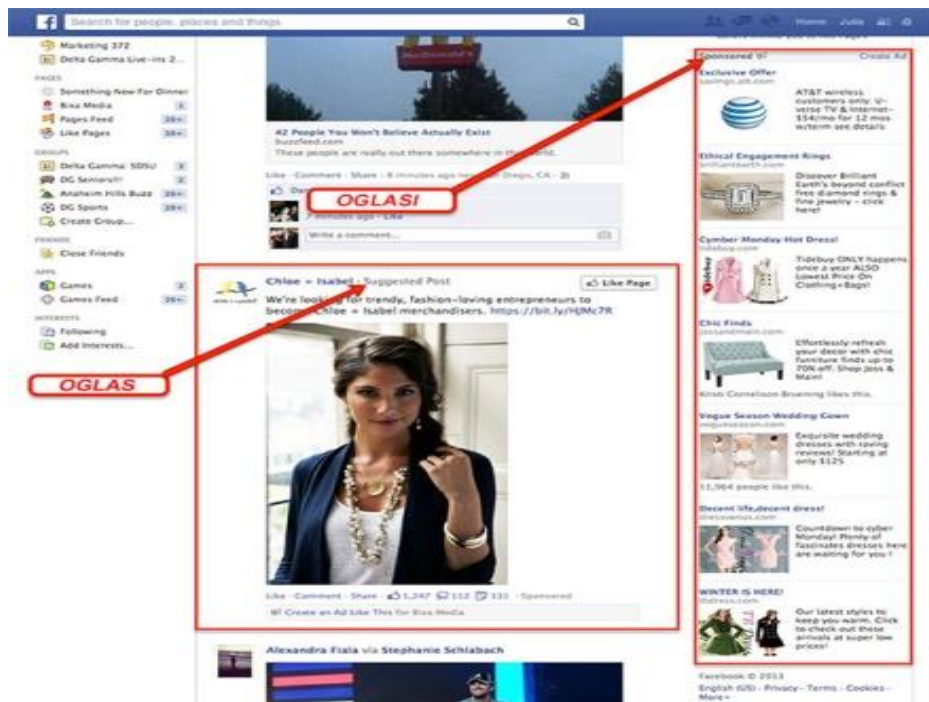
Search for people, places and things

Home Julia

Marketing 372
Delta Gamma Live-ins 2...

PAGES
Something New For Dinner
Bixa Media
Pages Feed
Like Pages

GROUPS
Delta Gamma: SDSU
DG Seniors!!!
Anaheim Hills Buzz
DG Sports
Create Group...

FRIENDS
Close Friends

APPS
Games
Games Feed

INTERESTS
Following
Add Interests...

OGLAS

42 People You Won't Believe Actually Exist
buzzfeed.com
These people are really out there somewhere in the world.

Like · Comment · Share · 8 minutes ago near San Diego, CA ·

OGLASI

7 minutes ago · Like

Write a comment...

Chloe + Isabel · Suggested Post
Like Page
We're looking for trendy, fashion-loving entrepreneurs to become Chloe + Isabel merchandisers. https://bit.ly/HJMc7R

Like · Comment · Share · 1,247 112 131 · Sponsored
Create an Ad Like This for Bixa Media

Alexandra Fiala via Stephanie Schlabach

Sponsored
Create Ad

Exclusive Offer
savings.att.com
AT&T wireless customers only: U-verse TV & Internet- $54/mo for 12 mos w/term see details

Ethical Engagement Rings
brilliantearth.com
Discover Brilliant Earth's beyond conflict free diamond rings & fine jewelry – click here!

Cymber Monday Hot Dress!
tidebuy.com
Tidebuy ONLY happens once a year ALSO Lowest Price On Clothing+Bags!

Chic Finds
jossandmain.com
Effortlessly refresh your decor with chic furniture finds up to 70% off. Shop Joss & Main!
Kristi Cornelison Bruening likes this.

Vogue Season Wedding Gown
voguesason.com
Exquisite wedding dresses with raving reviews! Starting at only $125
11,904 people like this.

Decent life,decent dress!
dressvenus.com
Countdown to cyber Monday! Plenty of fascinates dresses here are waiting for you !

WINTER IS HERE!
lbdress.com
Our latest styles to keep you warm. Click to check out these arrivals at super low prices!

Facebook © 2013
English (US) · Privacy · Terms · Cookies · More